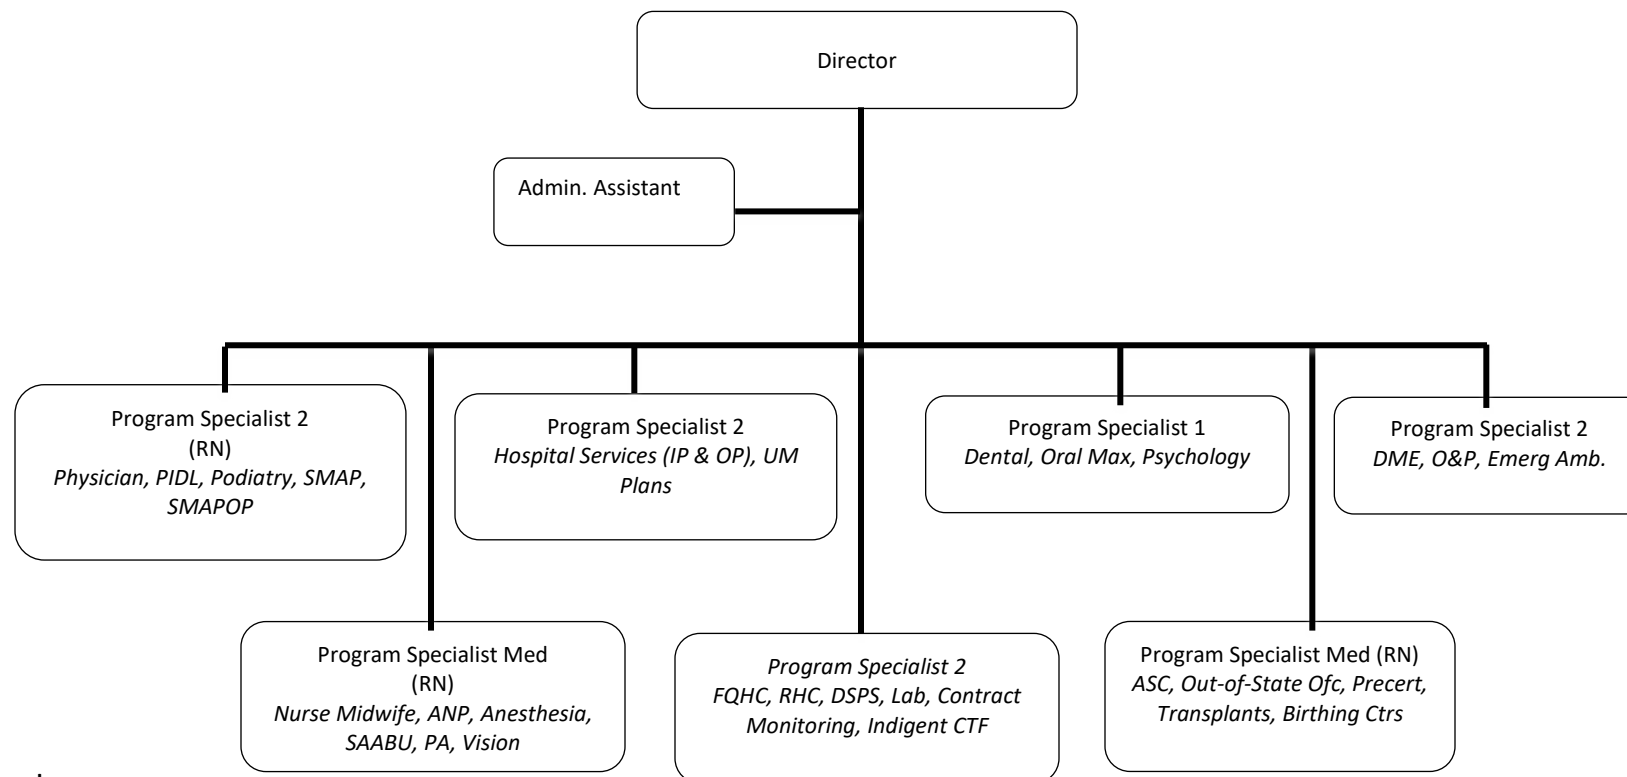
Director

Admin. Assistant

Program Specialist 2
(RN)
Physician, PIDL, Podiatry, SMAP, SMAPOP

Program Specialist 2
Hospital Services (IP & OP), UM Plans

Program Specialist 1
Dental, Oral Max, Psychology

Program Specialist 2
DME, O&P, Emerg Amb.

Program Specialist Med
(RN)
Nurse Midwife, ANP, Anesthesia, SAABU, PA, Vision

Program Specialist 2
FQHC, RHC, DSPS, Lab, Contract Monitoring, Indigent CTF

Program Specialist Med (RN)
ASC, Out-of-State Ofc, Precert, Transplants, Birthing Ctrs